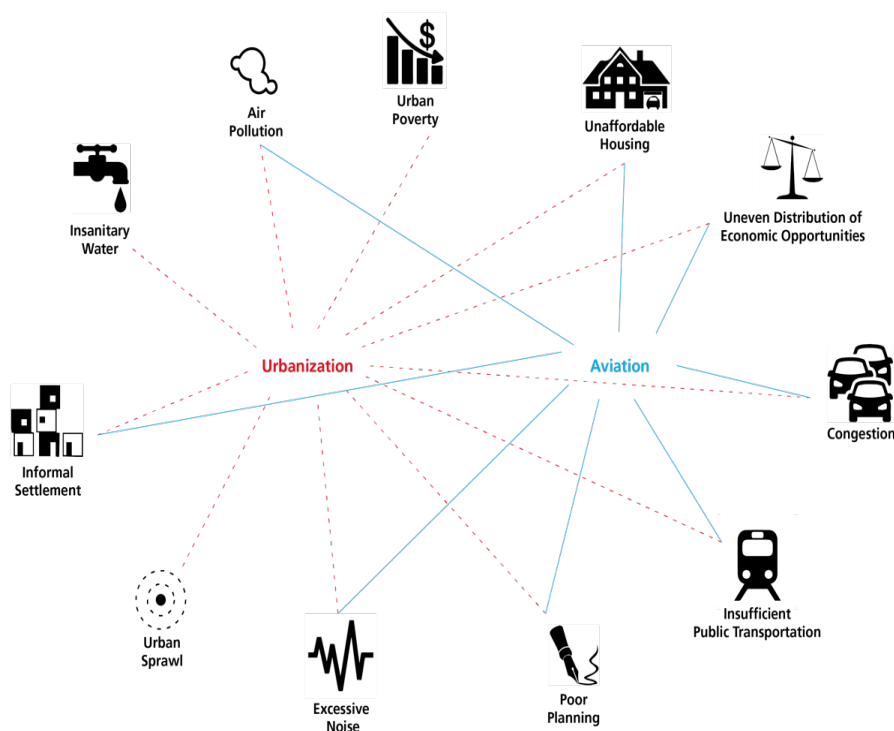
Air Pollution

$

Urban Poverty

Unaffordable Housing

Insanitary Water

Uneven Distribution of Economic Opportunities

Urbanization

Aviation

Informal Settlement

Congestion

Urban Sprawl

Excessive Noise

Poor Planning

Insufficient Public Transportation